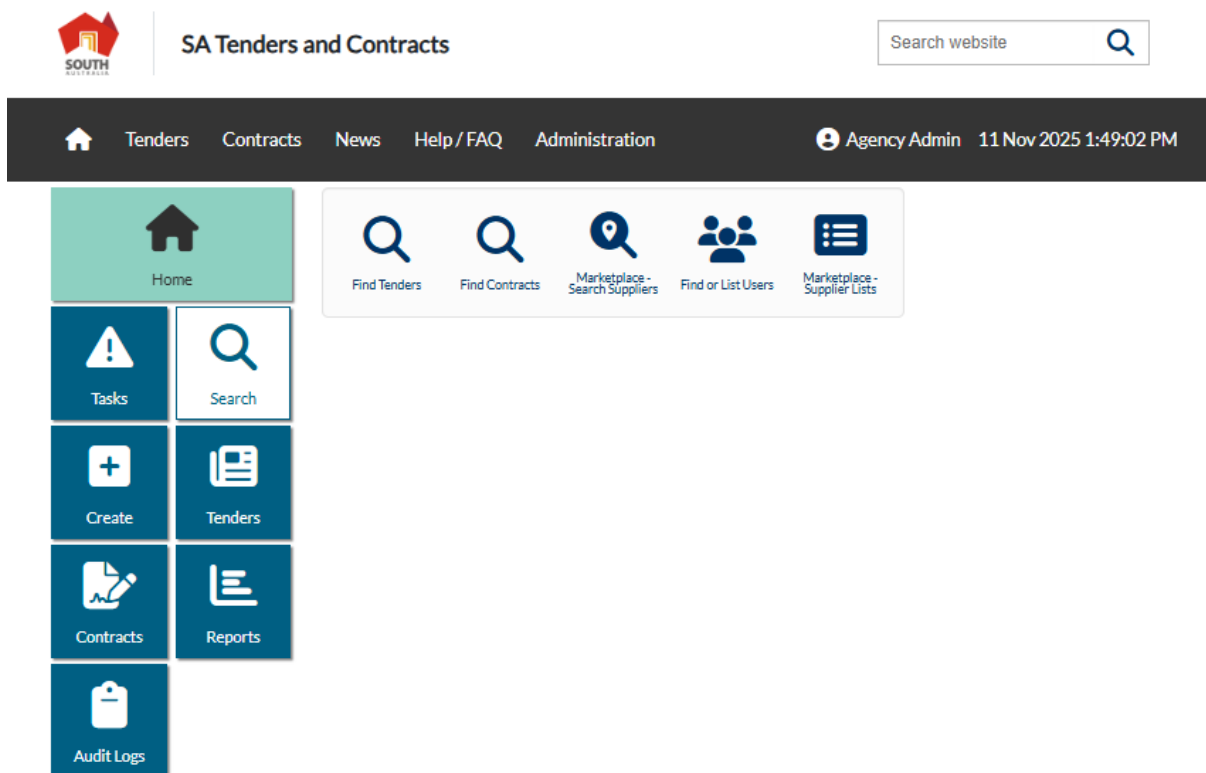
SOUTH AUSTRALIA

SA Tenders and Contracts

Search website

Tenders Contracts News Help / FAQ Administration

Agency Admin 11 Nov 2025 1:49:02 PM

Home

Tasks

Search

Create

Tenders

Contracts

Reports

Audit Logs

Find Tenders

Find Contracts

Marketplace - Search Suppliers

Find or List Users

Marketplace - Supplier Lists